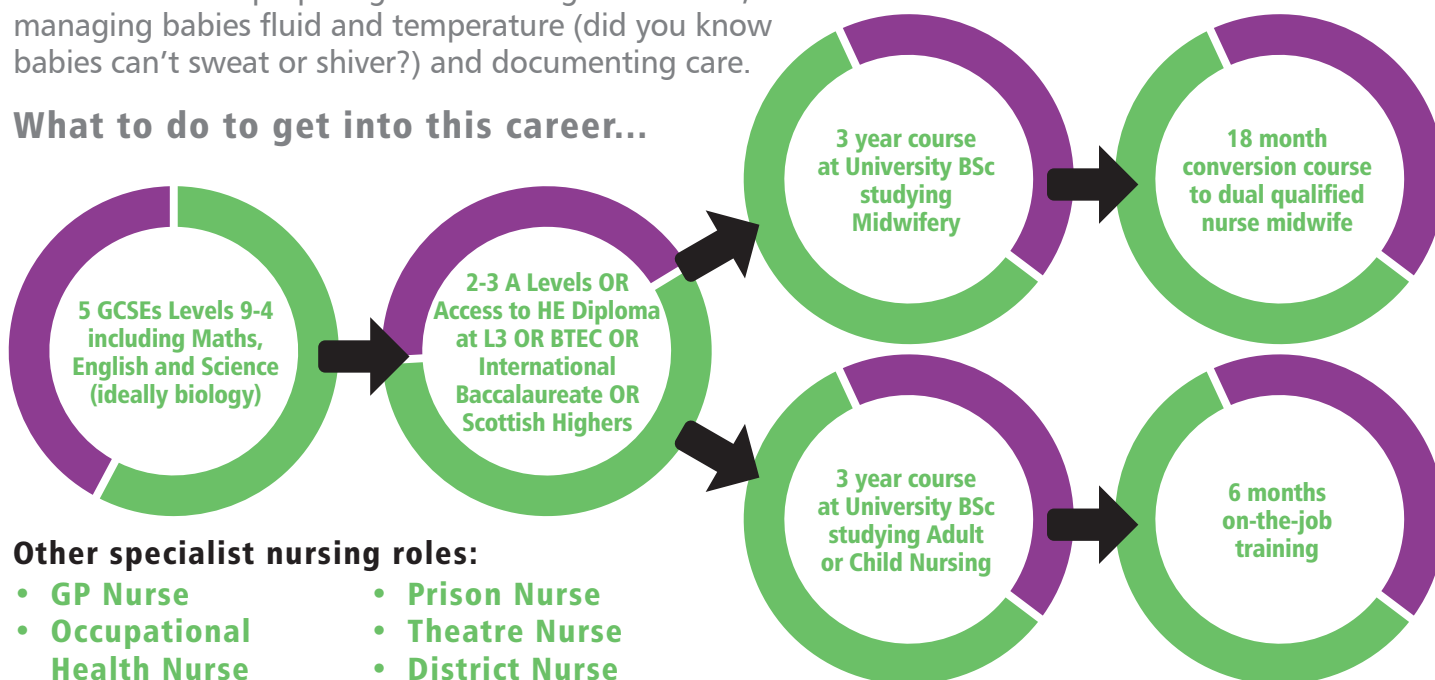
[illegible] managing babies fluid and temperature (did you know babies can't sweat or shiver?) and documenting care.

What to do to get into this career...

5 GCSEs Levels 9-4 including Maths, English and Science (ideally biology)

2-3 A Levels OR Access to HE Diploma at L3 OR BTEC OR International Baccalaureate OR Scottish Highers

3 year course at University BSc studying Midwifery

18 month conversion course to dual qualified nurse midwife

3 year course at University BSc studying Adult or Child Nursing

6 months on-the-job training

Other specialist nursing roles:

- GP Nurse
- Occupational Health Nurse
- Prison Nurse
- Theatre Nurse
- District Nurse